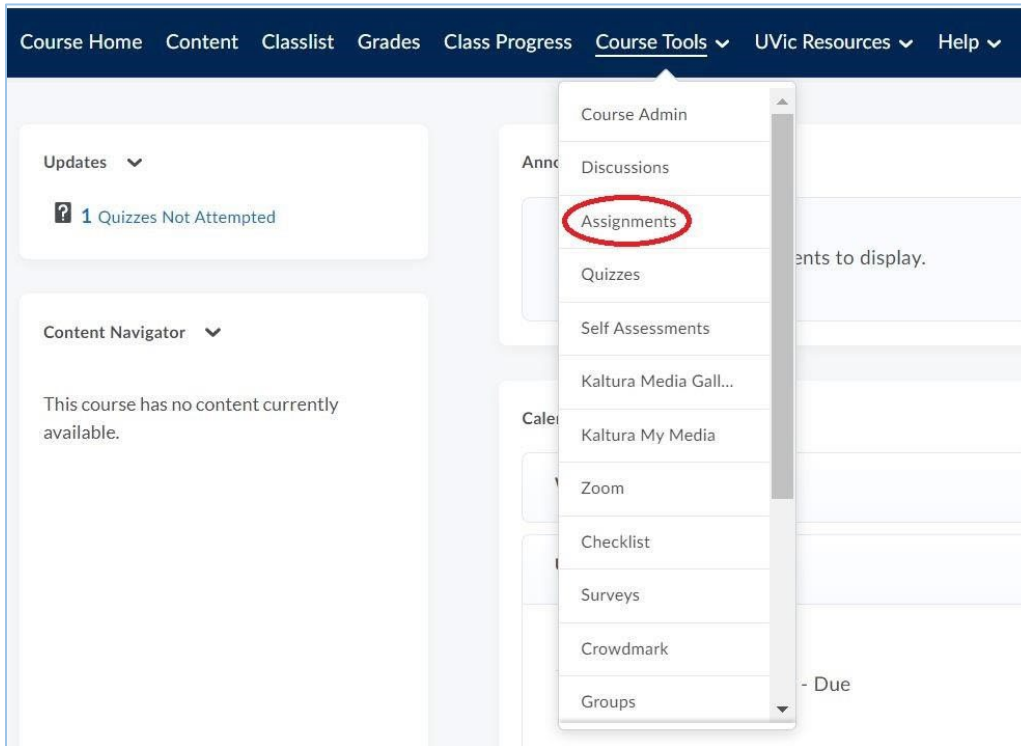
Course Home Content Classlist Grades Class Progress Course Tools UVic Resources Help

Updates

1 Quizzes Not Attempted

Content Navigator

This course has no content currently available.

Annc

ents to display.

Cale

- Due

Course Admin
Discussions
Assignments
Quizzes
Self Assessments
Kaltura Media Gall...
Kaltura My Media
Zoom
Checklist
Surveys
Crowdmark
Groups